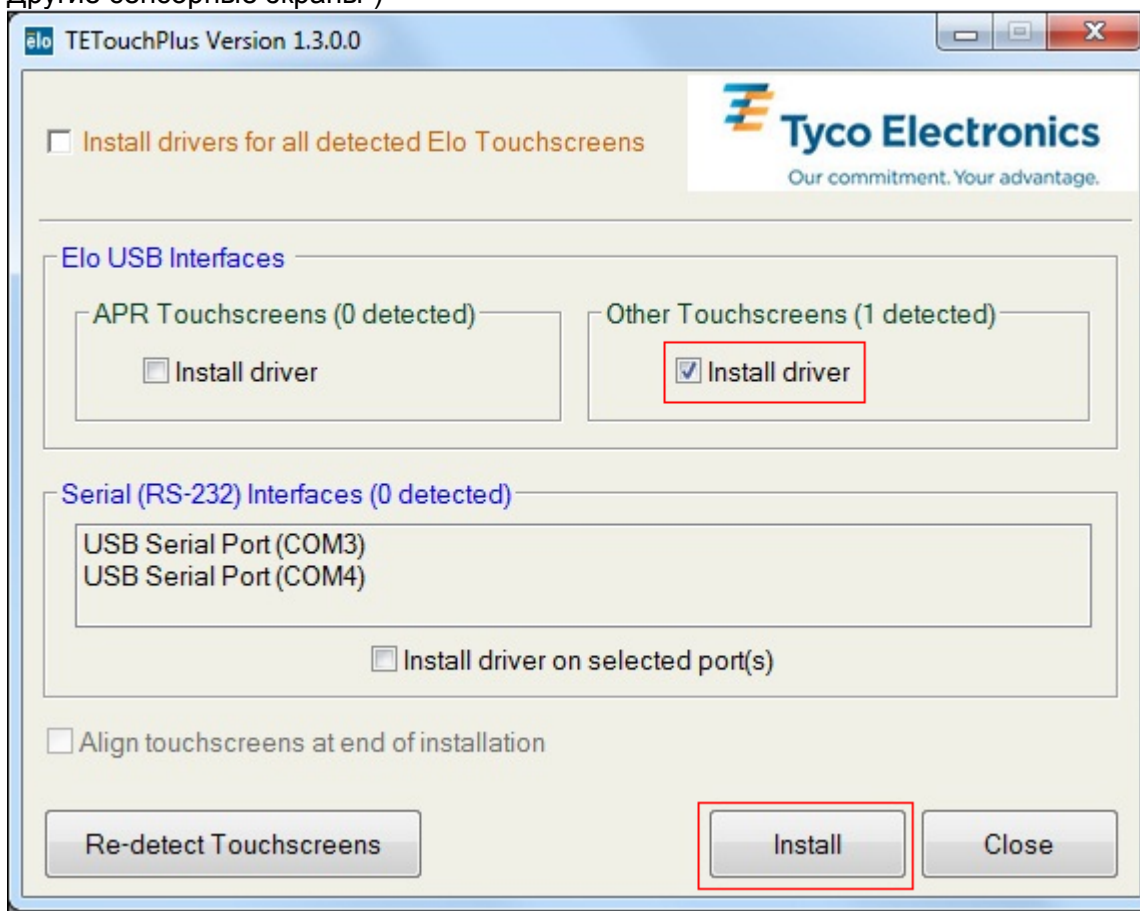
Другие сенсорные экраны")

elo TETouchPlus Version 1.3.0.0

Install drivers for all detected Elo Touchscreens

Tyco Electronics
Our commitment. Your advantage.

Elo USB Interfaces

APR Touchscreens (0 detected)

Install driver

Other Touchscreens (1 detected)

Install driver

Serial (RS-232) Interfaces (0 detected)

USB Serial Port (COM3)
USB Serial Port (COM4)

Install driver on selected port(s)

Align touchscreens at end of installation

Re-detect Touchscreens

Install

Close